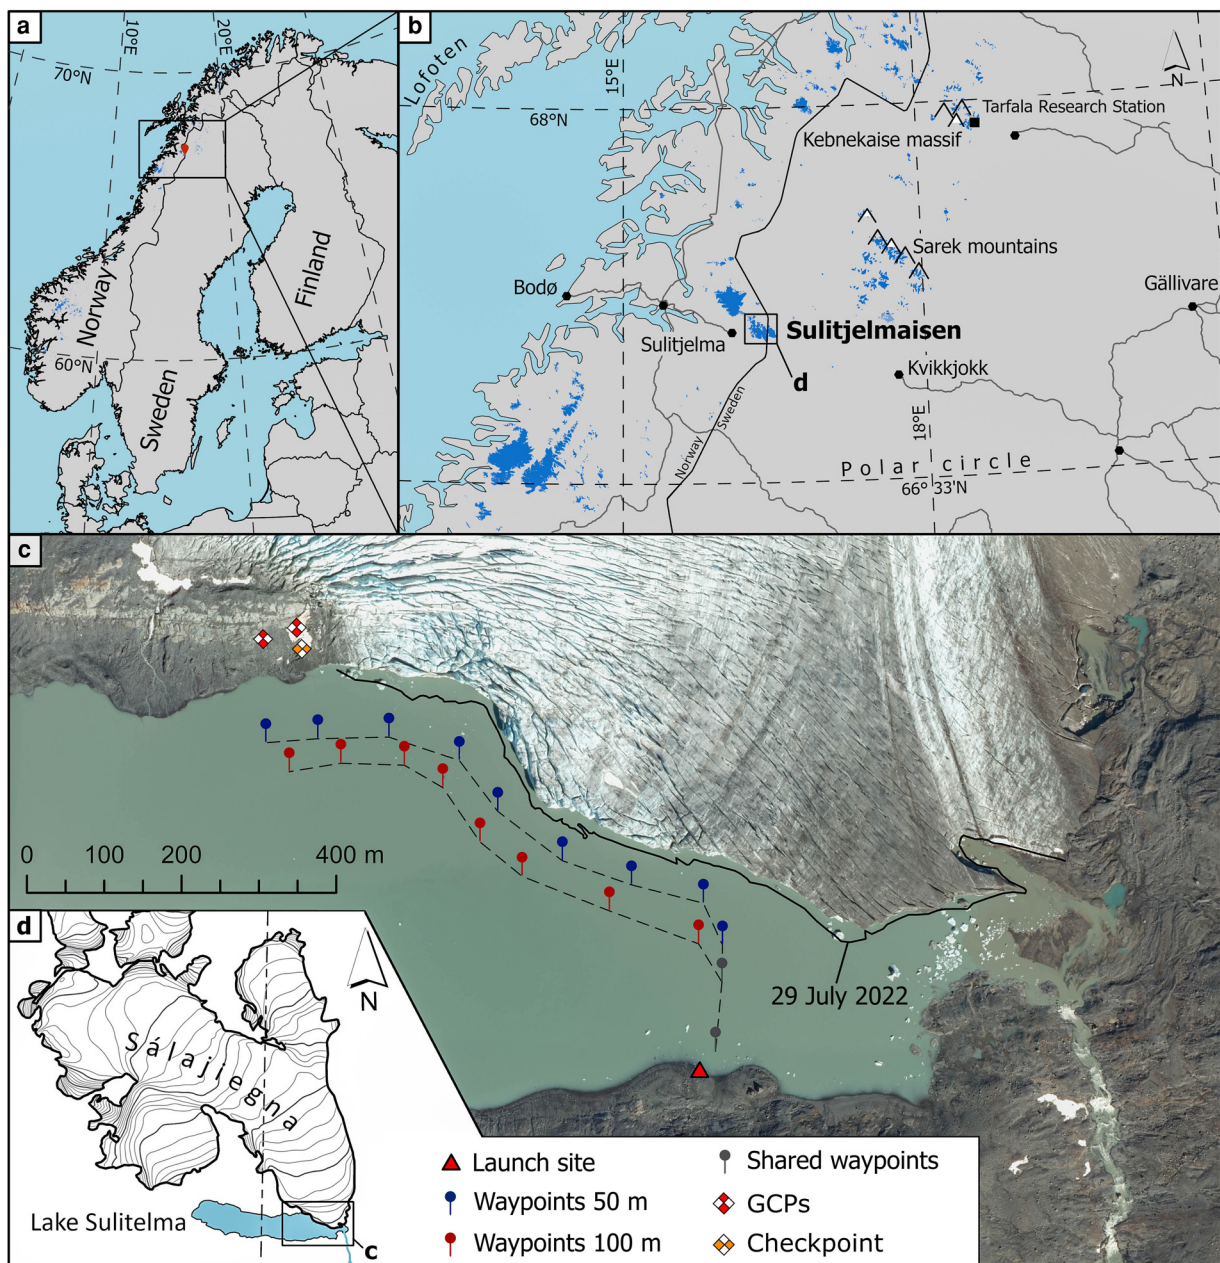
a

10°E

20°E

70°N

60°N

Norway

Sweden

Finland

b

Lofoten

15°E

68°N

N

Tarfala Research Station

Kebnekaise massif

Sarek mountains

Bodø

Gällivare

Sulitjelma

Sulitjelmaisen

d

Kvikkjokk

Norway

Sweden

18°E

Polar circle

66° 33'N

c

0 100 200 400 m

29 July 2022

d

N

Sálajiegna

Lake Sulitelma

c

Launch site

Waypoints 50 m

Waypoints 100 m

Shared waypoints

GCPs

Checkpoint